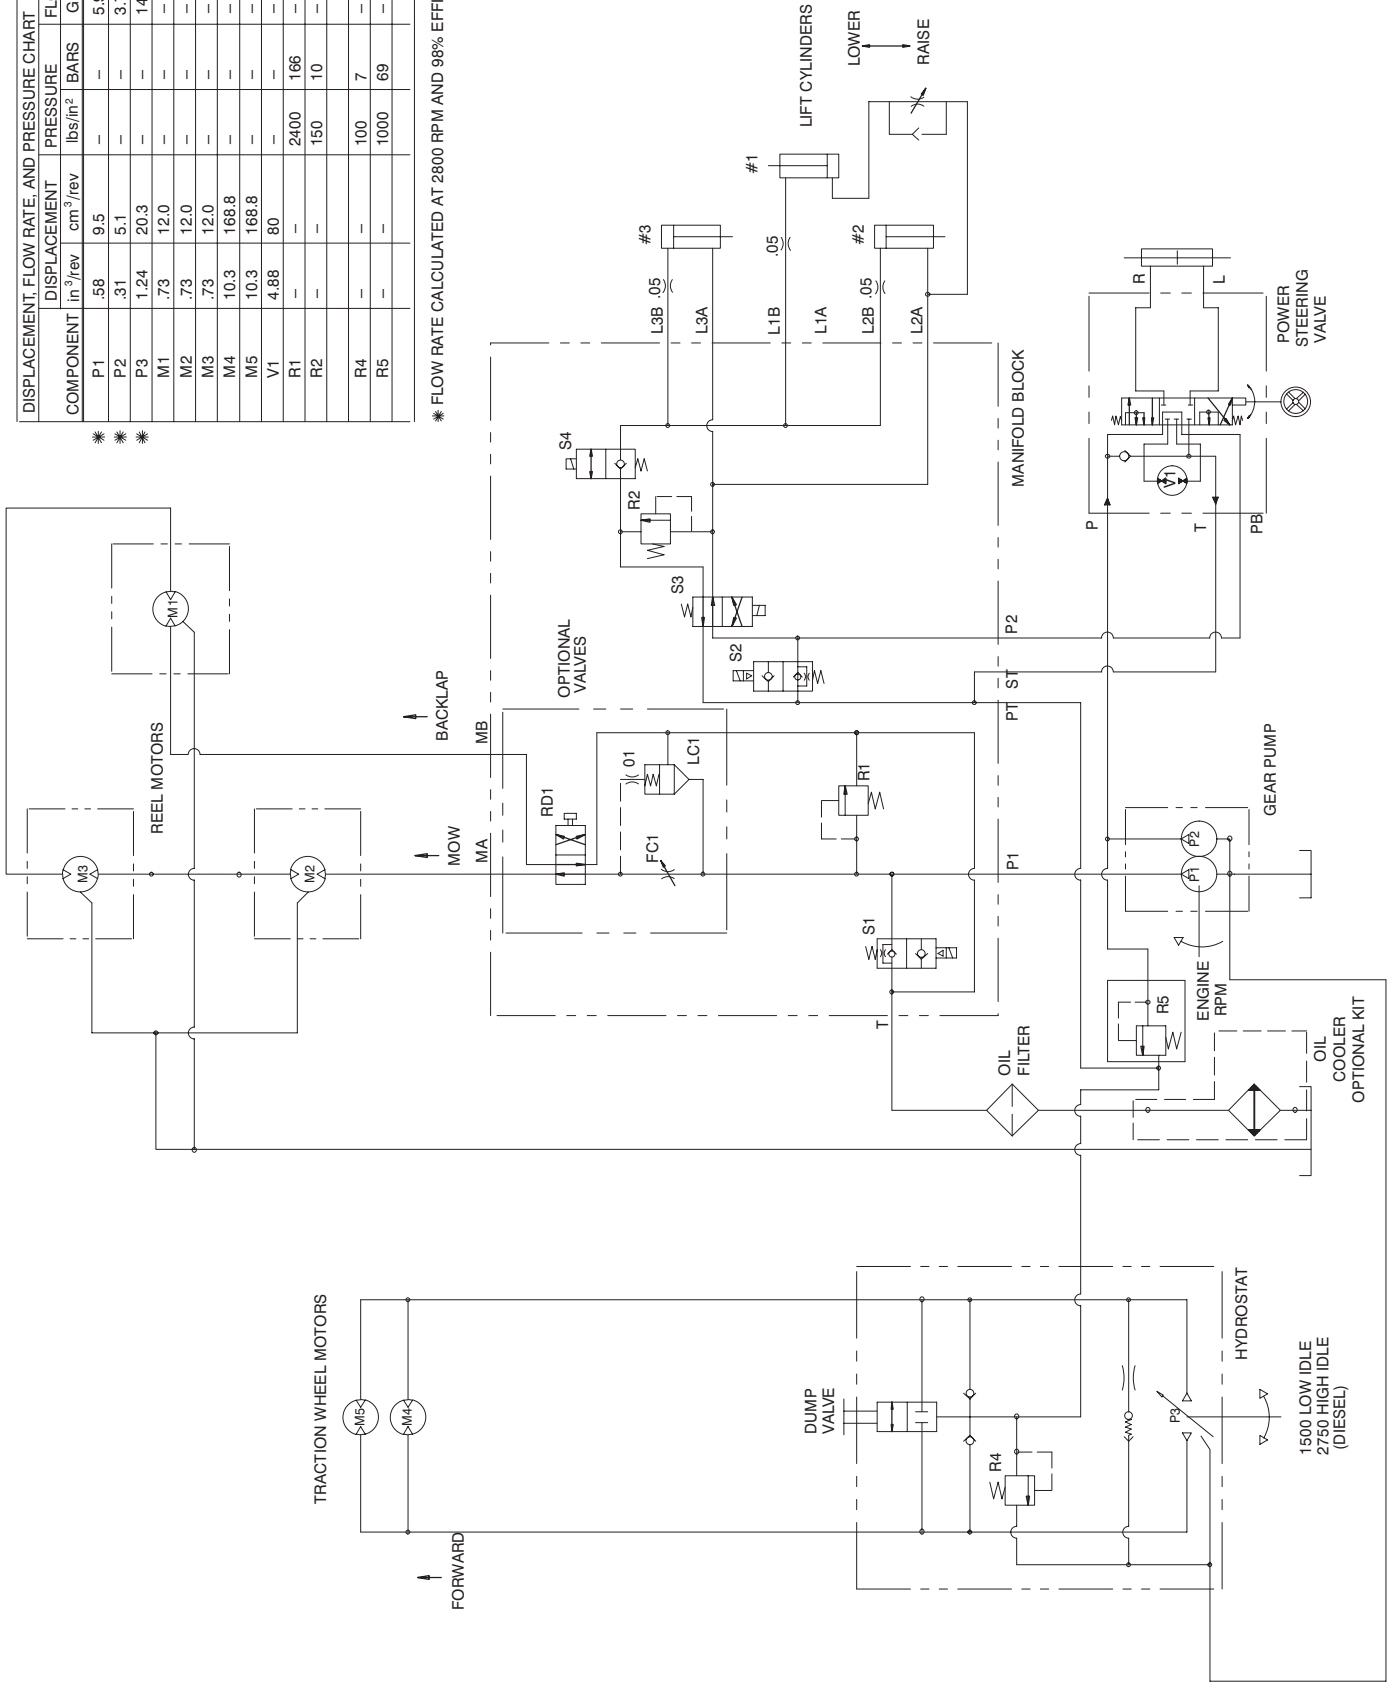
DISPLACEMENT, FLOW RATE, AND PRESSURE CHART

| COMPONENT | DISPLACEMENT in$^3$/rev | DISPLACEMENT cm$^3$/rev | PRESSURE lbs/in$^2$ | PRESSURE BARS | FL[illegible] G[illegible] |
|---|---|---|---|---|---|
| ✻ P1 | .58 | 9.5 | – | – | 5.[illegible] |
| ✻ P2 | .31 | 5.1 | – | – | 3.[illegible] |
| ✻ P3 | 1.24 | 20.3 | – | – | 14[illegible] |
| M1 | .73 | 12.0 | – | – | – |
| M2 | .73 | 12.0 | – | – | – |
| M3 | .73 | 12.0 | – | – | – |
| M4 | 10.3 | 168.8 | – | – | – |
| M5 | 10.3 | 168.8 | – | – | – |
| V1 | 4.88 | 80 | – | – | – |
| R1 | – | – | 2400 | 166 | – |
| R2 | – | – | 150 | 10 | – |
| R4 | – | – | 100 | 7 | – |
| R5 | – | – | 1000 | 69 | – |

✻ FLOW RATE CALCULATED AT 2800 RPM AND 98% EFFI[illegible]

LIFT CYLINDERS
LOWER
RAISE
#1
#2
#3
.05
L3B .05
L3A
L1B
L1A
L2B .05
L2A
MANIFOLD BLOCK
S4
R2
S3
S2
OPTIONAL VALVES
S1
R1
LC1
.01
FC1
RD1
MB
MA
BACKLAP
MOW
REEL MOTORS
M1
M2
M3
P1
PT
ST
P2
T
POWER STEERING VALVE
R
L
P
T
PB
V1
GEAR PUMP
P1
P2
ENGINE RPM
R5
OIL FILTER
OIL COOLER OPTIONAL KIT
TRACTION WHEEL MOTORS
M5
M4
FORWARD
DUMP VALVE
R4
P3
HYDROSTAT
1500 LOW IDLE
2750 HIGH IDLE
(DIESEL)